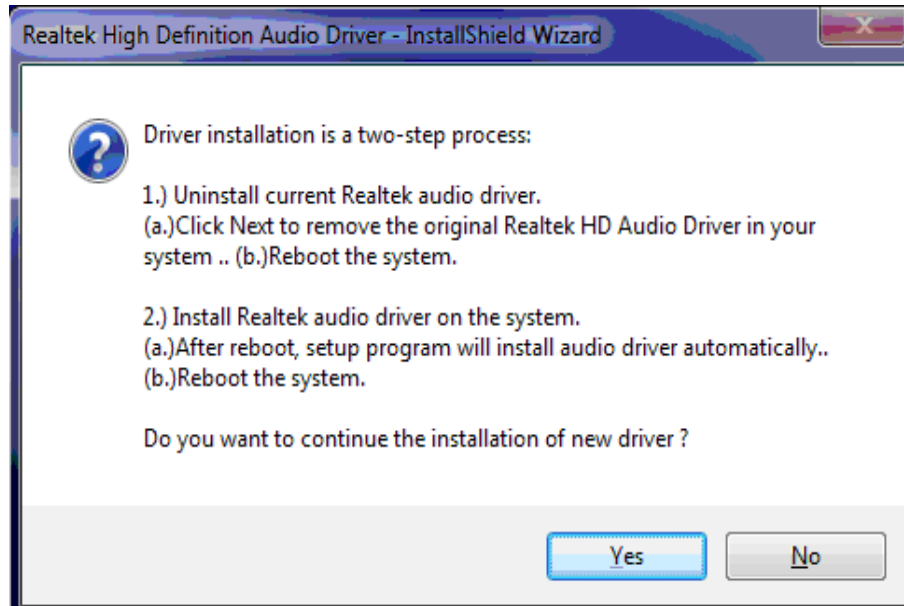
Realtek High Definition Audio Driver - InstallShield Wizard

Driver installation is a two-step process:

1.) Uninstall current Realtek audio driver.
(a.)Click Next to remove the original Realtek HD Audio Driver in your system .. (b.)Reboot the system.

2.) Install Realtek audio driver on the system.
(a.)After reboot, setup program will install audio driver automatically..
(b.)Reboot the system.

Do you want to continue the installation of new driver ?

Yes

No